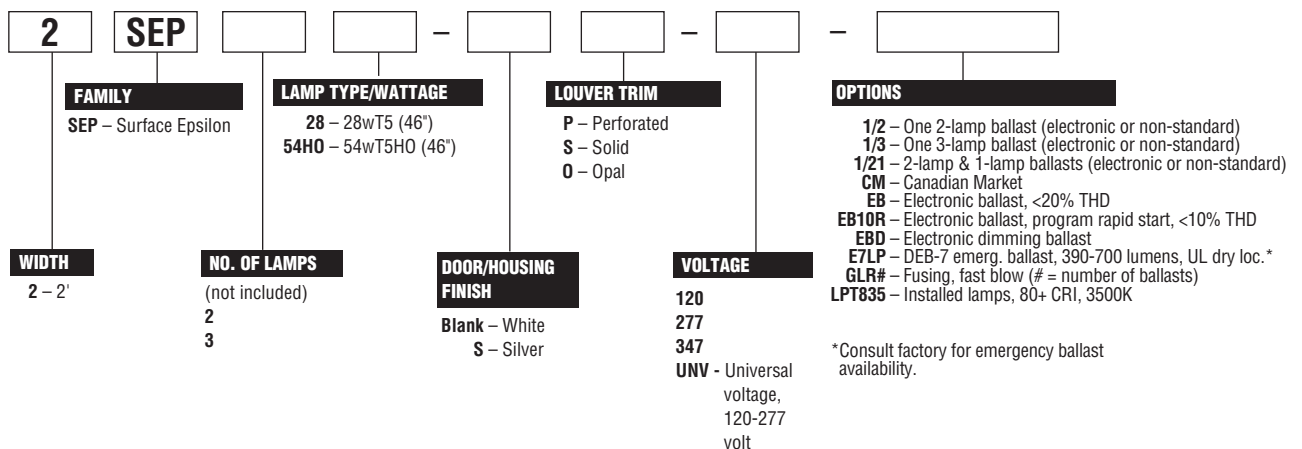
2 SEP – – –

FAMILY
SEP – Surface Epsilon

LAMP TYPE/WATTAGE
28 – 28wT5 (46")
54HO – 54wT5HO (46")

LOUVER TRIM
P – Perforated
S – Solid
O – Opal

OPTIONS
1/2 – One 2-lamp ballast (electronic or non-standard)
1/3 – One 3-lamp ballast (electronic or non-standard)
1/21 – 2-lamp & 1-lamp ballasts (electronic or non-standard)
CM – Canadian Market
EB – Electronic ballast, <20% THD
EB10R – Electronic ballast, program rapid start, <10% THD
EBD – Electronic dimming ballast
E7LP – DEB-7 emerg. ballast, 390-700 lumens, UL dry loc.*
GLR# – Fusing, fast blow (# = number of ballasts)
LPT835 – Installed lamps, 80+ CRI, 3500K

*Consult factory for emergency ballast availability.

WIDTH
2 – 2'

NO. OF LAMPS
(not included)
2
3

DOOR/HOUSING FINISH
Blank – White
S – Silver

VOLTAGE
120
277
347
UNV - Universal voltage, 120-277 volt